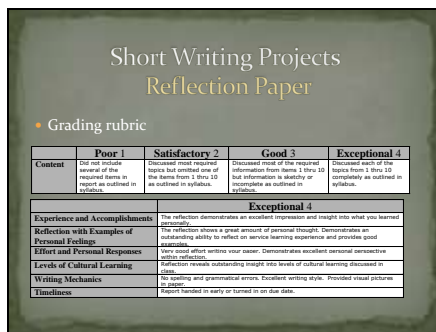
Short Writing Projects
Reflection Paper

Grading rubric

| | Poor 1 | Satisfactory 2 | Good 3 | Exceptional 4 |
|---|---|---|---|---|
| Content | Did not include several of the required items in report as outlined in syllabus. | Discussed most required topics but omitted one of the items from 1 thru 10 as outlined in syllabus. | Discussed most of the required information from items 1 thru 10 but information is sketchy or incomplete as outlined in syllabus. | Discussed each of the topics from 1 thru 10 completely as outlined in syllabus. |

| | Exceptional 4 |
|---|---|
| Experience and Accomplishments | The reflection demonstrates an excellent impression and insight into what you learned personally. |
| Reflection with Examples of Personal Feelings | The reflection shows a great amount of personal thought. Demonstrates an outstanding ability to reflect on service learning experience and provides good examples. |
| Effort and Personal Responses | Very good effort writing your paper. Demonstrates excellent personal perspective within reflection. |
| Levels of Cultural Learning | Reflection reveals outstanding insight into levels of cultural learning discussed in class. |
| Writing Mechanics | No spelling and grammatical errors. Excellent writing style. Provided visual pictures in paper. |
| Timeliness | Report handed in early or turned in on due date. |